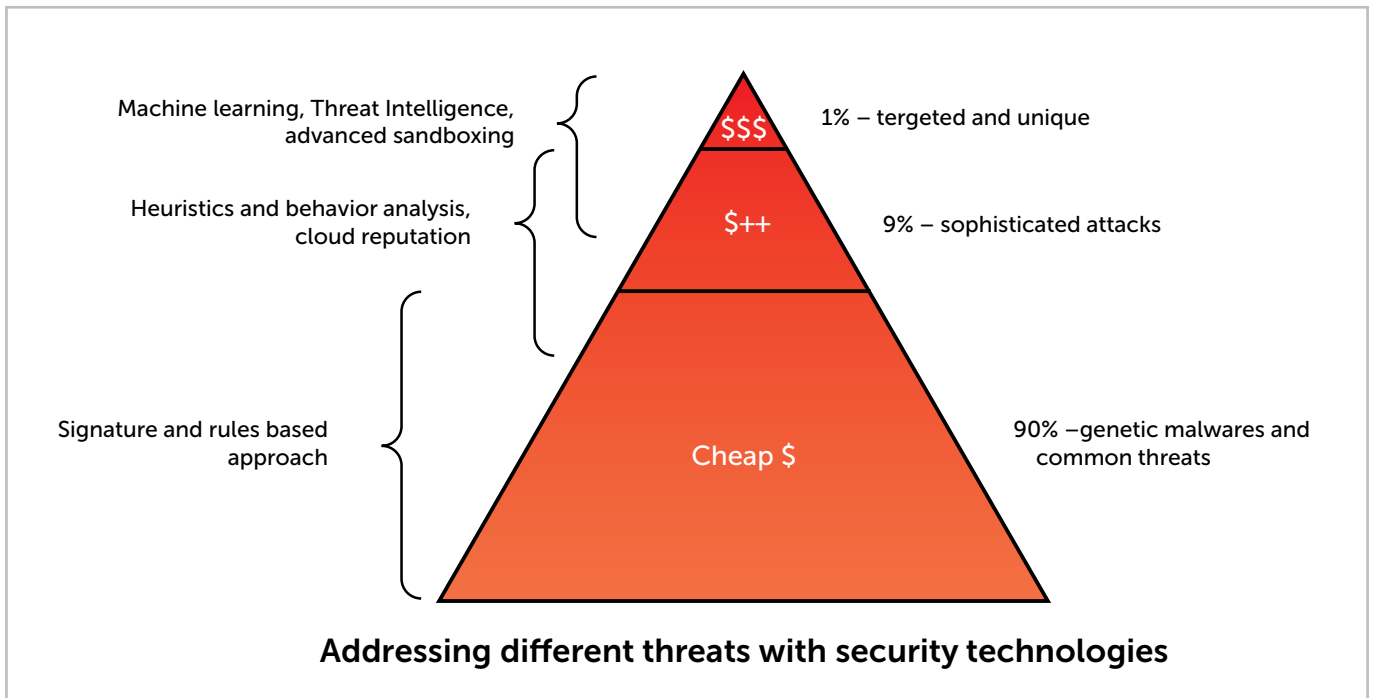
Machine learning, Threat Intelligence, advanced sandboxing

$$$

1% – tergeted and unique

Heuristics and behavior analysis, cloud reputation

$++

9% – sophisticated attacks

Signature and rules based approach

Cheap $

90% –genetic malwares and common threats

Addressing different threats with security technologies